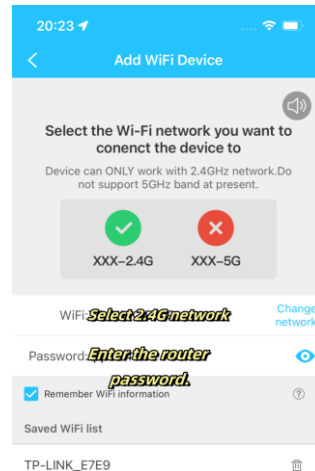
20:23

Add WiFi Device

Select the Wi-Fi network you want to conenct the device to

Device can ONLY work with 2.4GHz network.Do not support 5GHz band at present.

XXX-2.4G

XXX-5G

WiFi: Select 2.4G network

Change network

Password: Enter the router password.

Remember WiFi information

Saved WiFi list

TP-LINK_E7E9